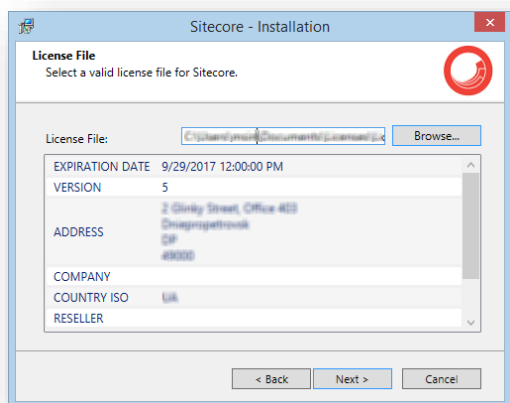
Sitecore - Installation

License File
Select a valid license file for Sitecore.

License File: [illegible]
Browse...

| | |
|---|---|
| EXPIRATION DATE | 9/29/2017 12:00:00 PM |
| VERSION | 5 |
| ADDRESS | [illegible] |
| COMPANY | |
| COUNTRY ISO | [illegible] |
| RESELLER | |

< Back
Next >
Cancel